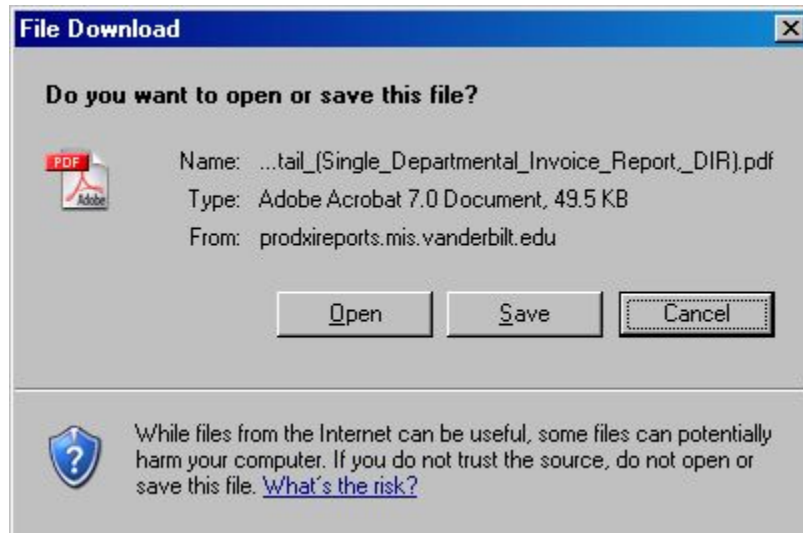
File Download

Do you want to open or save this file?

PDF
Adobe

Name: ...tail_(Single_Departmental_Invoice_Report,_DIR).pdf
Type: Adobe Acrobat 7.0 Document, 49.5 KB
From: prodxireports.mis.vanderbilt.edu

Open Save Cancel

While files from the Internet can be useful, some files can potentially harm your computer. If you do not trust the source, do not open or save this file. What's the risk?